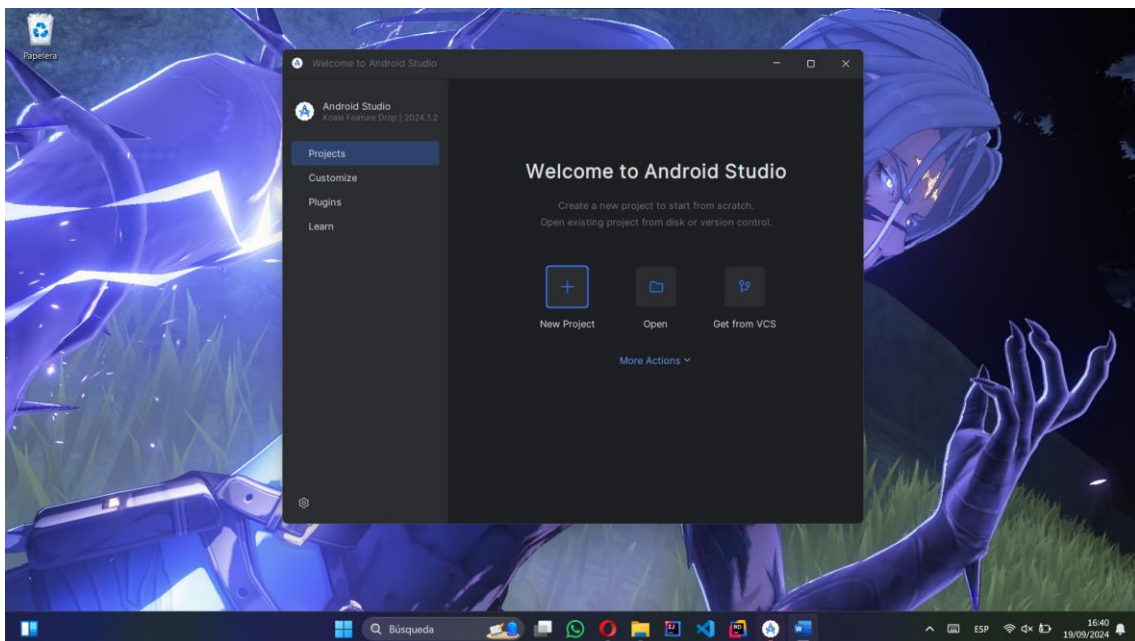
Papelera

Welcome to Android Studio

Android Studio
Koala Feature Drop | 2024.1.2

Projects
Customize
Plugins
Learn

Welcome to Android Studio

Create a new project to start from scratch.
Open existing project from disk or version control.

New Project
Open
Get from VCS

More Actions

Búsqueda

ESP
16:40
19/09/2024